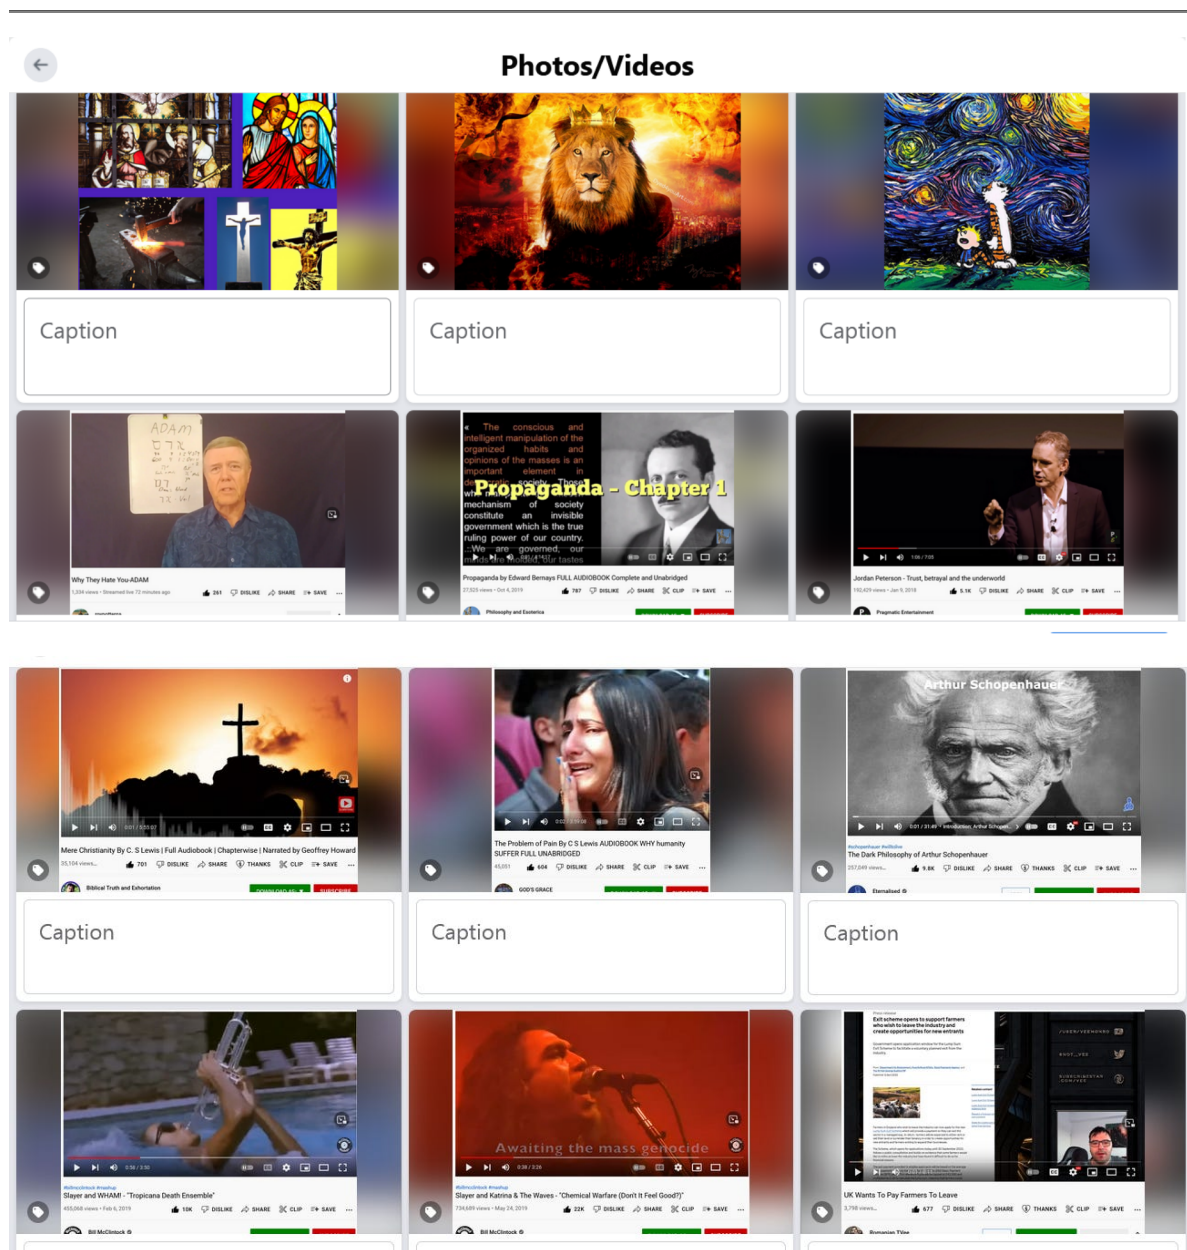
Photos/Videos

Caption

Caption

Caption

ADAM

Why They Hate You-ADAM

1,334 views • Streamed live 72 minutes ago

261 DISLIKE SHARE SAVE

The conscious and intelligent manipulation of the organized habits and opinions of the masses is an important element in democratic society. Those who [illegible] mechanism of society constitute an invisible government which is the true ruling power of our country. ...We are governed, our minds are molded, our tastes

Propaganda - Chapter 1

Propaganda by Edward Bernays FULL AUDIOBOOK Complete and Unabridged

27,820 views • Oct 4, 2019

787 DISLIKE SHARE CLIP SAVE

Philosophy and Esoterica

Jordan Peterson - Trust, betrayal and the underworld

192,429 views • Jan 9, 2018

5.1K DISLIKE SHARE CLIP SAVE

Pragmatic Entertainment

Mere Christianity By C. S Lewis | Full Audiobook | Chapterwise | Narrated by Geoffrey Howard

35,104 views

701 DISLIKE SHARE THANKS CLIP SAVE

Biblical Truth and Exhortation

SUBSCRIBE

The Problem of Pain By C S Lewis AUDIOBOOK WHY humanity SUFFER FULL UNABRIDGED

45,051

604 DISLIKE SHARE CLIP SAVE

GOD'S GRACE

Arthur Schopenhauer

The Dark Philosophy of Arthur Schopenhauer

257,049 views

9.8K DISLIKE SHARE THANKS CLIP SAVE

Eternalised

Caption

Caption

Caption

Slayer and WHAM! - "Tropicana Death Ensemble"

455,068 views • Feb 6, 2019

10K DISLIKE SHARE CLIP SAVE

Bill McClintock

Awaiting the mass genocide

Slayer and Katrina & The Waves - "Chemical Warfare (Don't It Feel Good?)"

734,689 views • May 24, 2019

22K DISLIKE SHARE CLIP SAVE

Bill McClintock

Exit scheme opens to support farmers who wish to leave the industry and create opportunities for new entrants

UK Wants To Pay Farmers To Leave

3,798 views

677 DISLIKE SHARE THANKS CLIP SAVE

Romanian Tiger